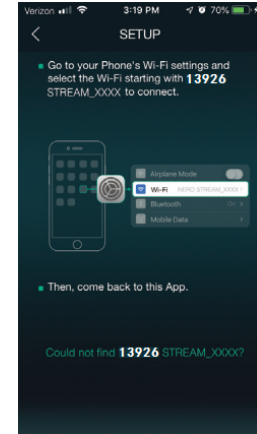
Verizon 3:19 PM 70%

<

SETUP

Go to your Phone's Wi-Fi settings and select the Wi-Fi starting with 13926 STREAM_XXXX to connect.

Airplane Mode

Wi-Fi NERO STREAM_XXXX

Bluetooth On >

Mobile Data >

Then, come back to this App.

Could not find 13926 STREAM_XXXX?